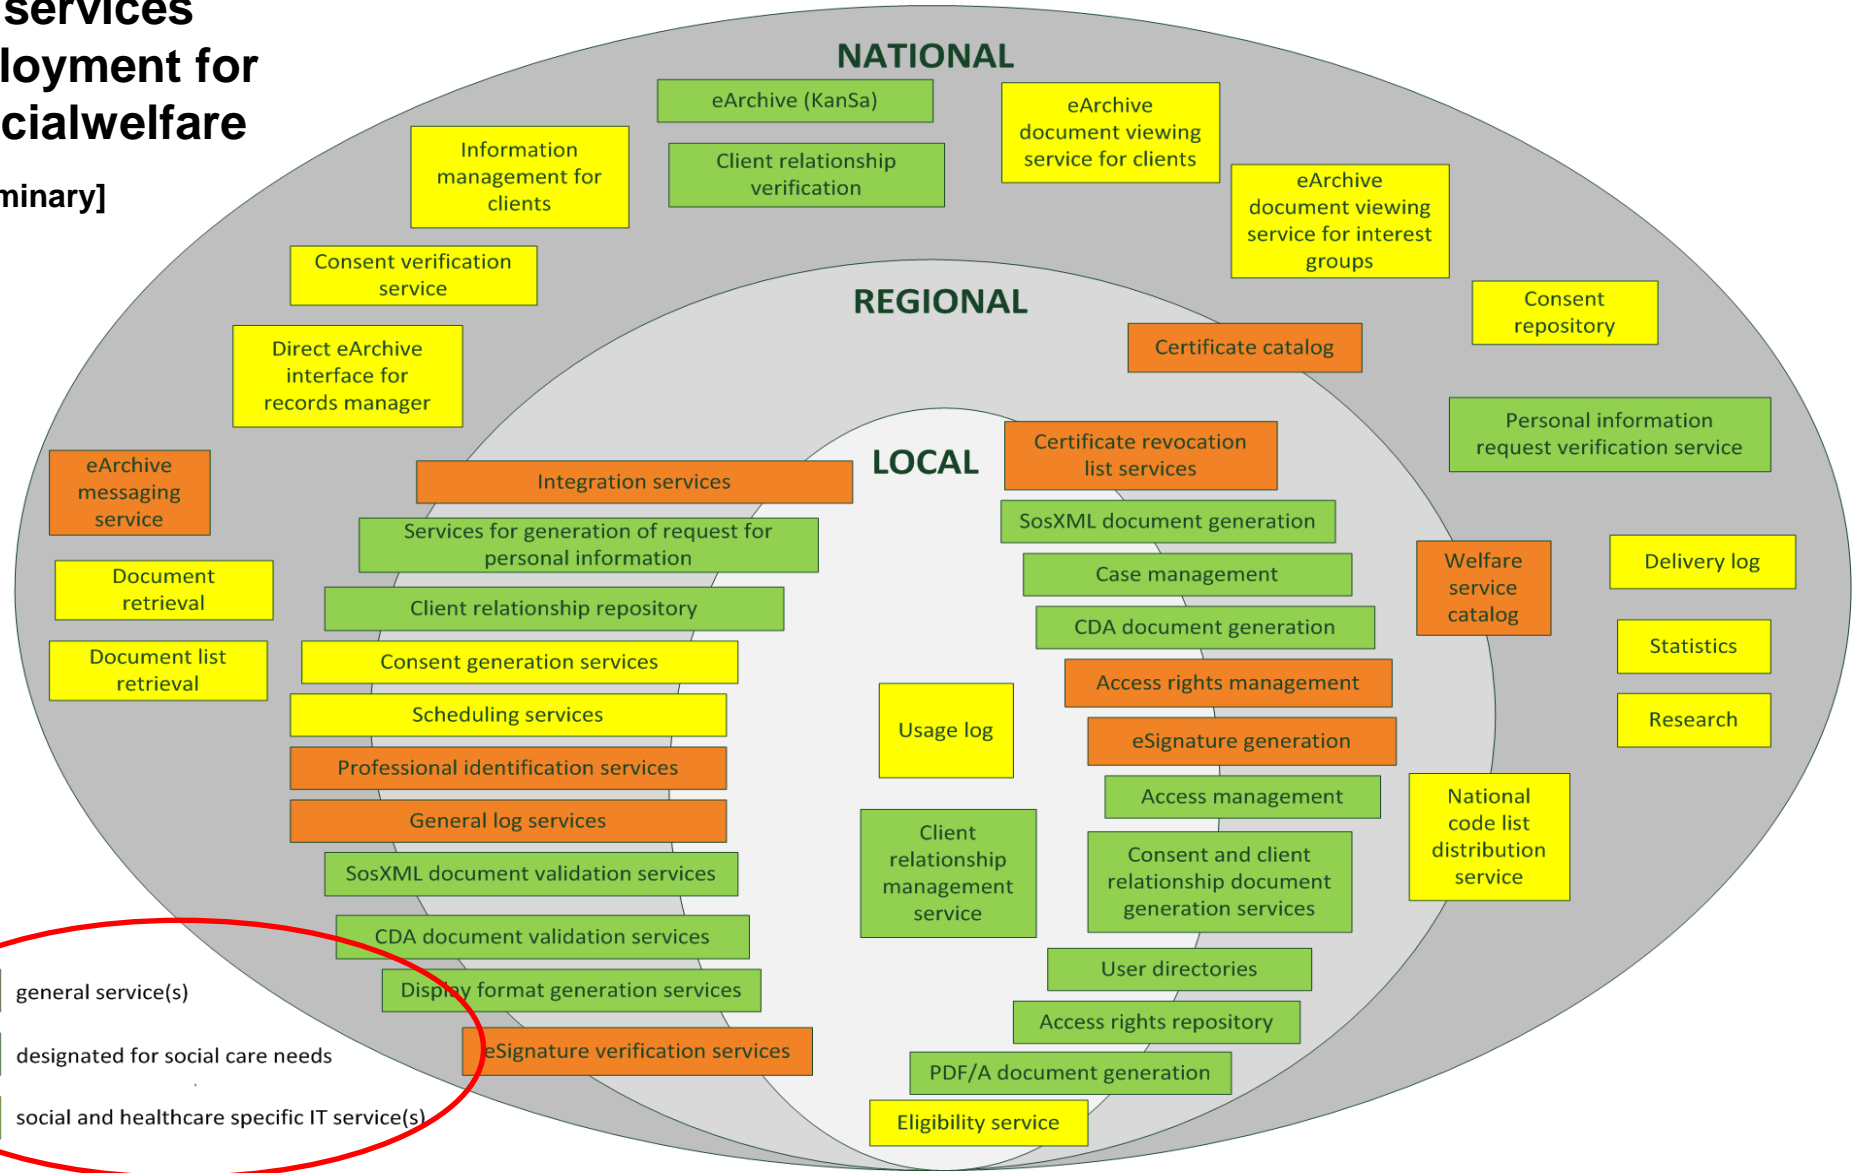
services
loyment for
cialwelfare

minary]

NATIONAL

eArchive (KanSa)

eArchive document viewing service for clients

Information management for clients

Client relationship verification

eArchive document viewing service for interest groups

Consent verification service

REGIONAL

Consent repository

Direct eArchive interface for records manager

Certificate catalog

Personal information request verification service

eArchive messaging service

LOCAL

Certificate revocation list services

Integration services

SosXML document generation

Services for generation of request for personal information

Case management

Document retrieval

Welfare service catalog

Delivery log

Client relationship repository

CDA document generation

Document list retrieval

Consent generation services

Statistics

Access rights management

Scheduling services

Usage log

Research

eSignature generation

Professional identification services

Access management

General log services

National code list distribution service

Client relationship management service

Consent and client relationship document generation services

SosXML document validation services

CDA document validation services

User directories

general service(s)

Display format generation services

Access rights repository

designated for social care needs

eSignature verification services

PDF/A document generation

social and healthcare specific IT service(s)

Eligibility service